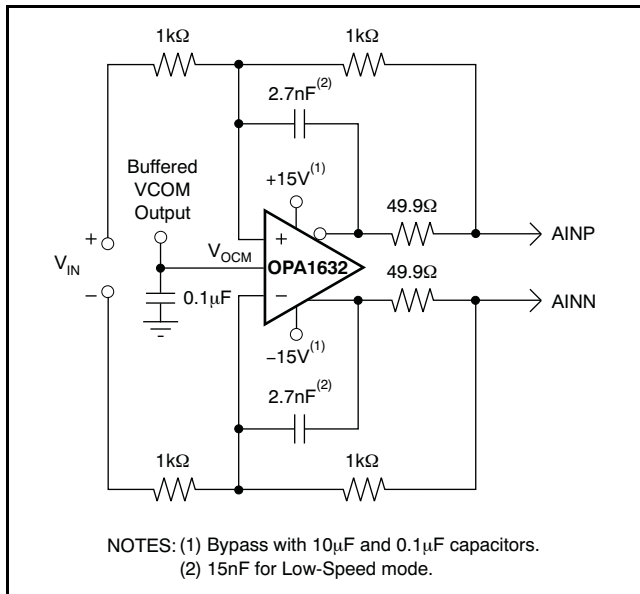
1kΩ

1kΩ

2.7nF$^{(2)}$

Buffered VCOM Output

+15V$^{(1)}$

49.9Ω

+

AINP

$V_{IN}$

$V_{OCM}$

OPA1632

49.9Ω

−

0.1μF

−

AINN

−15V$^{(1)}$

2.7nF$^{(2)}$

1kΩ

1kΩ

NOTES: (1) Bypass with 10μF and 0.1μF capacitors.
(2) 15nF for Low-Speed mode.